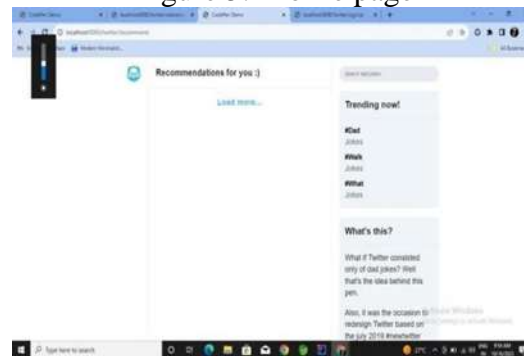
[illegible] home page

Recommendations for you :)

Load more...

Search

Trending now!

#Dad
Jokes

#Walk
Jokes

#What
Jokes

What's this?

What if Twitter consisted only of dad jokes? Well that's the idea behind this pen.

Also, it was the occasion to redesign Twitter based on the july 2019 #newtwitter

Type here to search